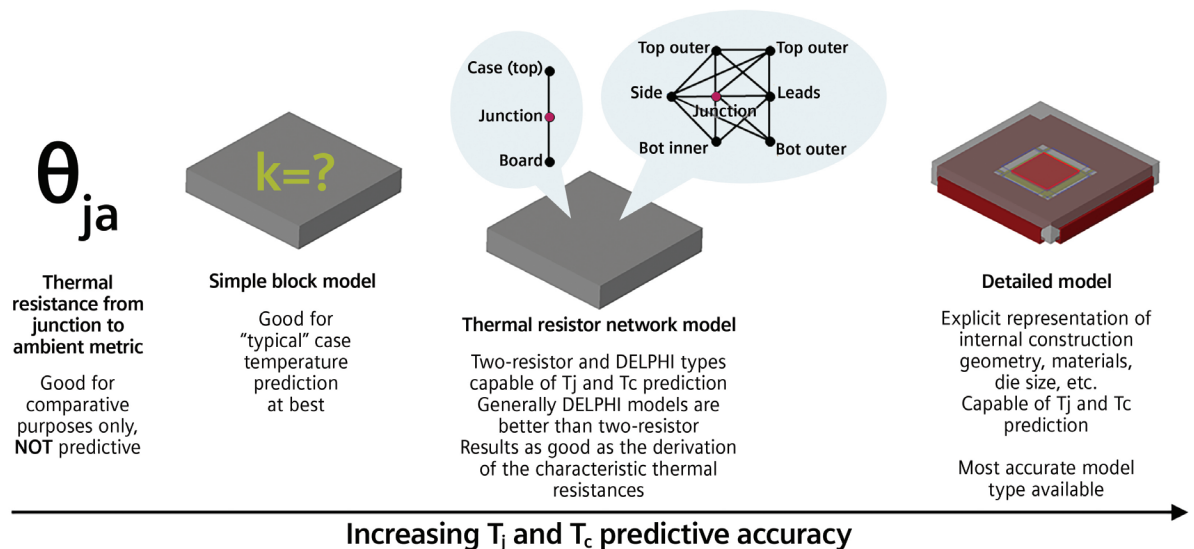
$\theta_{ja}$

Thermal resistance from junction to ambient metric

Good for comparative purposes only, **NOT** predictive

k=?

Simple block model

Good for "typical" case temperature prediction at best

Case (top)

Junction

Board

Top outer

Top outer

Side

Junction

Leads

Bot inner

Bot outer

Thermal resistor network model

Two-resistor and DELPHI types capable of Tj and Tc prediction
Generally DELPHI models are better than two-resistor
Results as good as the derivation of the characteristic thermal resistances

Detailed model

Explicit representation of internal construction geometry, materials, die size, etc.
Capable of Tj and Tc prediction

Most accurate model type available

Increasing $T_j$ and $T_c$ predictive accuracy